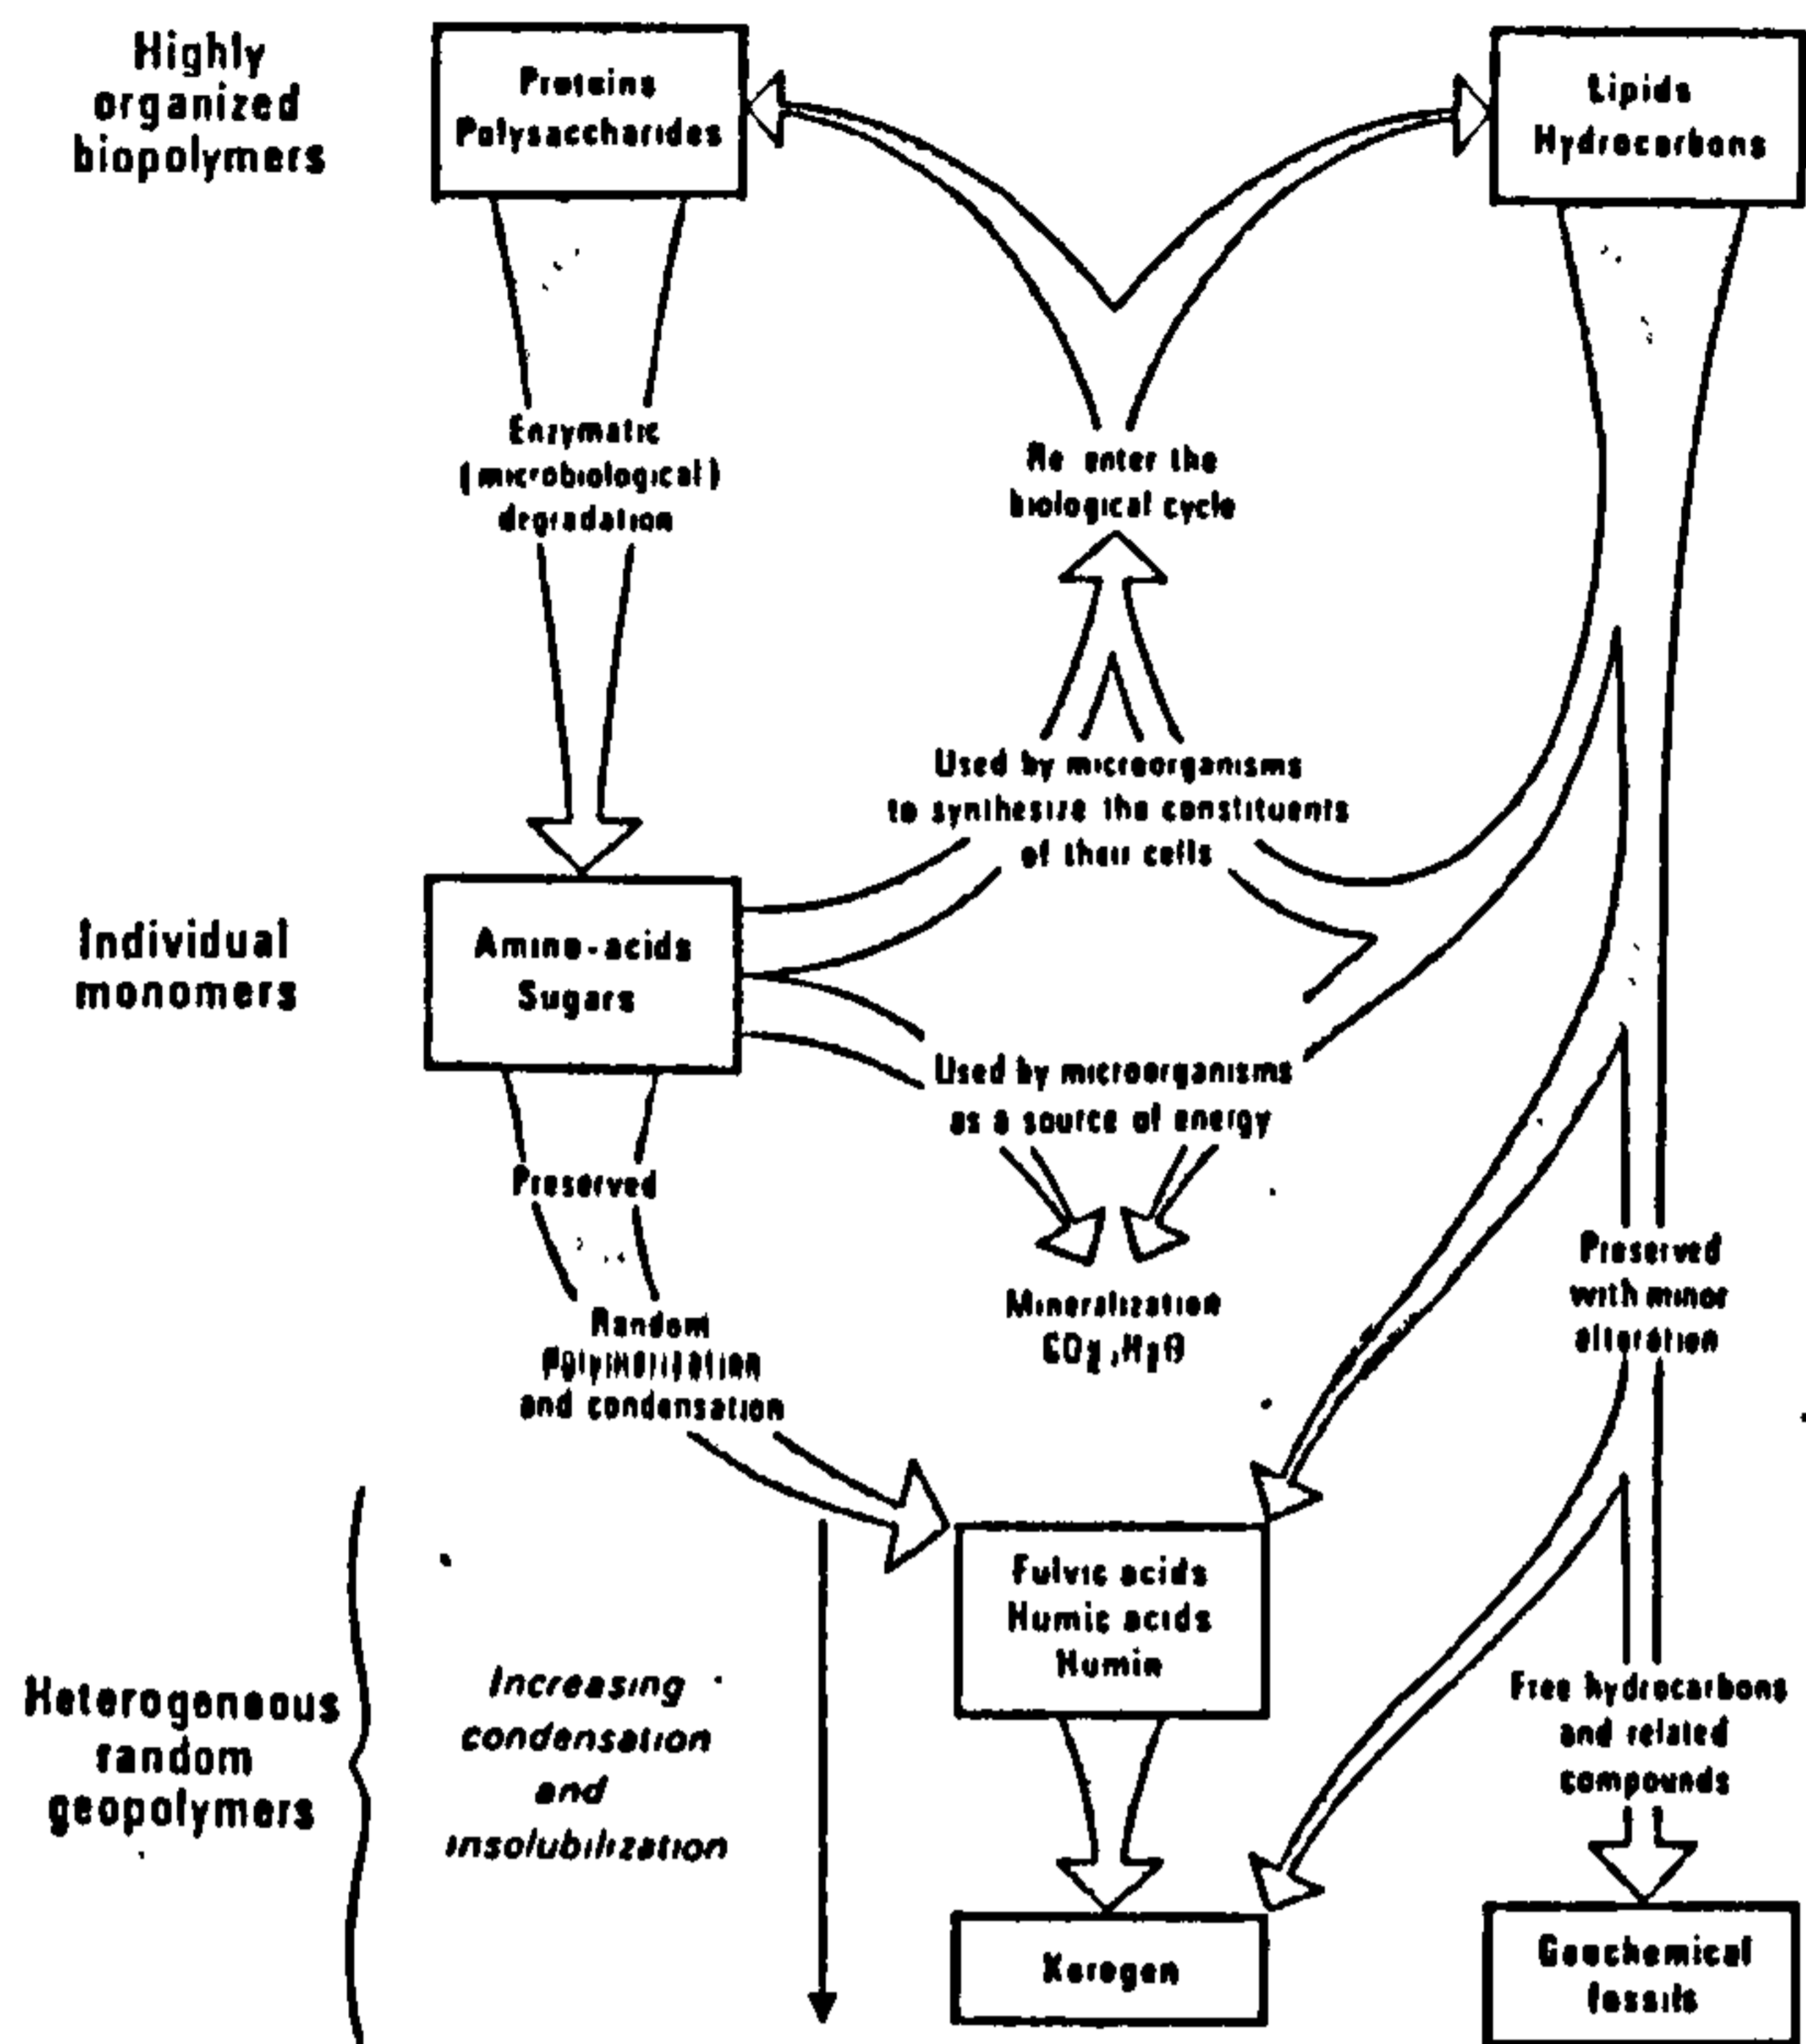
Highly organized biopolymers

Proteins Polysaccharides

Lipids Hydrocarbons

Enzymatic (microbiological) degradation

Re enter the biological cycle

Used by microorganisms to synthesize the constituents of their cells

Individual monomers

Amino-acids Sugars

Used by microorganisms as a source of energy

Preserved

Mineralization $CO_2, H_2O$

Preserved with minor alteration

Random Polymerization and condensation

Heterogeneous random geopolymers

Increasing condensation and insolubilization

Fulvic acids Humic acids Humin

Free hydrocarbons and related compounds

Kerogen

Geochemical fossils